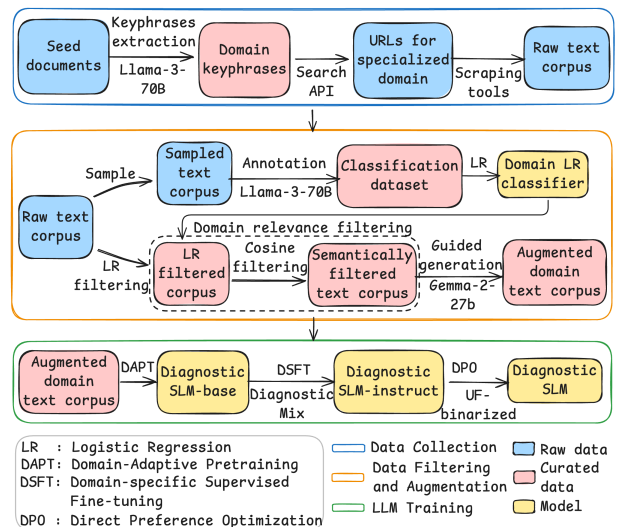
Seed documents

Keyphrases extraction

Llama-3-70B

Domain keyphrases

Search API

URLs for specialized domain

Scraping tools

Raw text corpus

Sample

Sampled text corpus

Annotation

Llama-3-70B

Classification dataset

LR

Domain LR classifier

Raw text corpus

Domain relevance filtering

LR filtering

LR filtered corpus

Cosine filtering

Semantically filtered text corpus

Guided generation

Gemma-2-27b

Augmented domain text corpus

Augmented domain text corpus

DAPT

Diagnostic SLM-base

DSFT

Diagnostic Mix

Diagnostic SLM-instruct

DPO

UF-binarized

Diagnostic SLM

LR : Logistic Regression
DAPT: Domain-Adaptive Pretraining
DSFT: Domain-specific Supervised Fine-tuning
DPO : Direct Preference Optimization

Data Collection
Data Filtering and Augmentation
LLM Training

Raw data
Curated data
Model